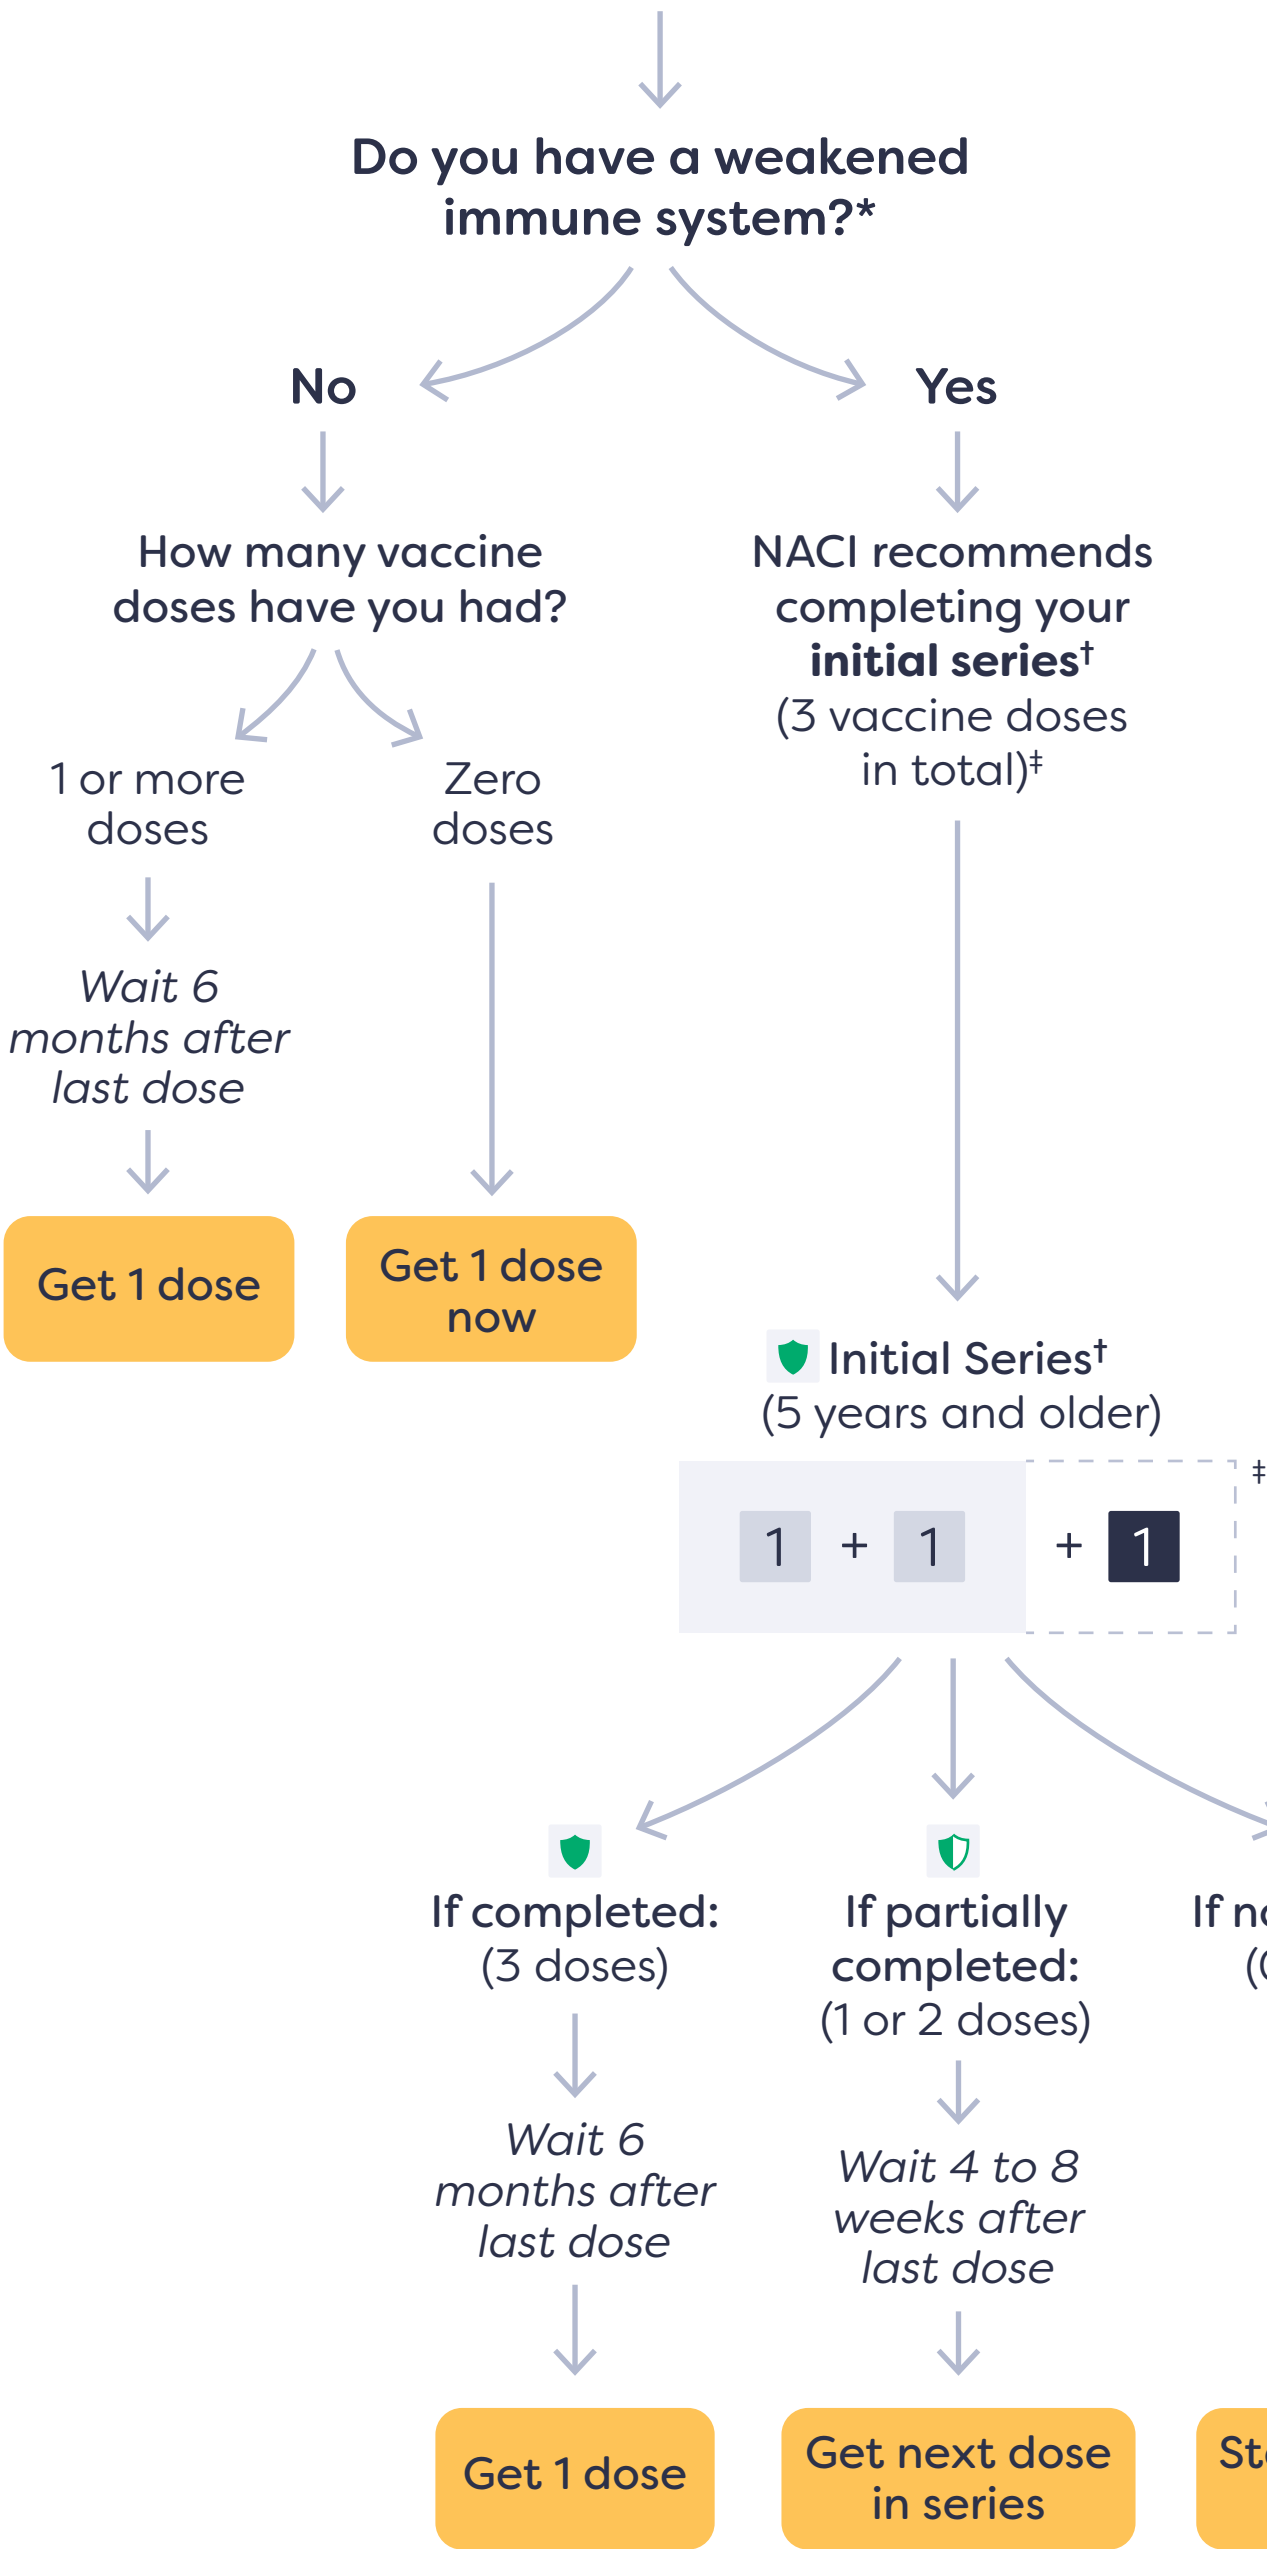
Do you have a weakened immune system?*

No

Yes

How many vaccine doses have you had?

NACI recommends completing your **initial series**†
(3 vaccine doses in total)‡

1 or more doses

Zero doses

Wait 6 months after last dose

Get 1 dose

Get 1 dose now

Initial Series†
(5 years and older)

1 + 1 + 1 ‡

If completed:
(3 doses)

Wait 6 months after last dose

Get 1 dose

If partially completed:
(1 or 2 doses)

Wait 4 to 8 weeks after last dose

Get next dose in series

If n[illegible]
([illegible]

St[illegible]